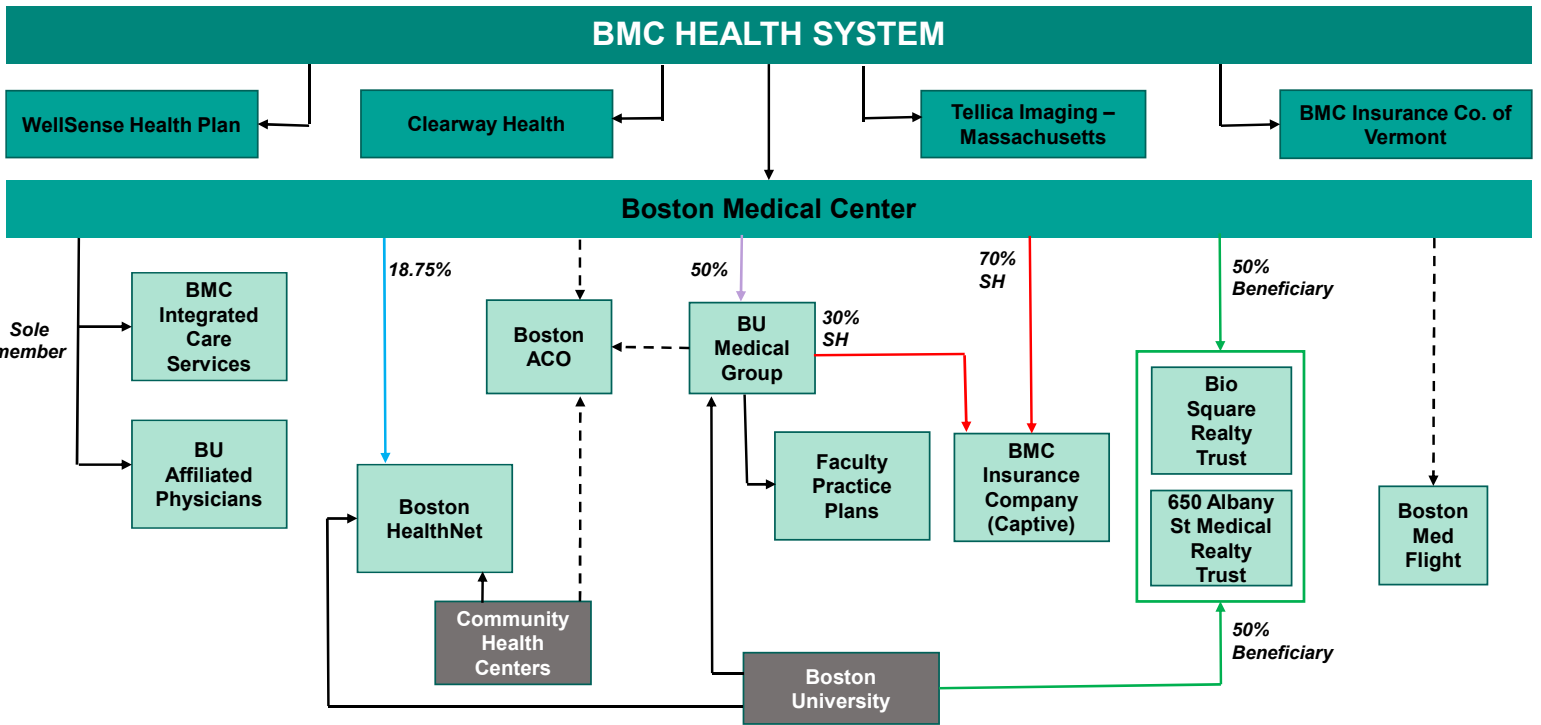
BMC HEALTH SYSTEM

WellSense Health Plan

Clearway Health

Tellica Imaging – Massachusetts

BMC Insurance Co. of Vermont

Boston Medical Center

Sole member

BMC Integrated Care Services

BU Affiliated Physicians

18.75%

Boston HealthNet

Boston ACO

50%

BU Medical Group

30% SH

70% SH

Faculty Practice Plans

BMC Insurance Company (Captive)

50% Beneficiary

Bio Square Realty Trust

650 Albany St Medical Realty Trust

Boston Med Flight

Community Health Centers

Boston University

50% Beneficiary